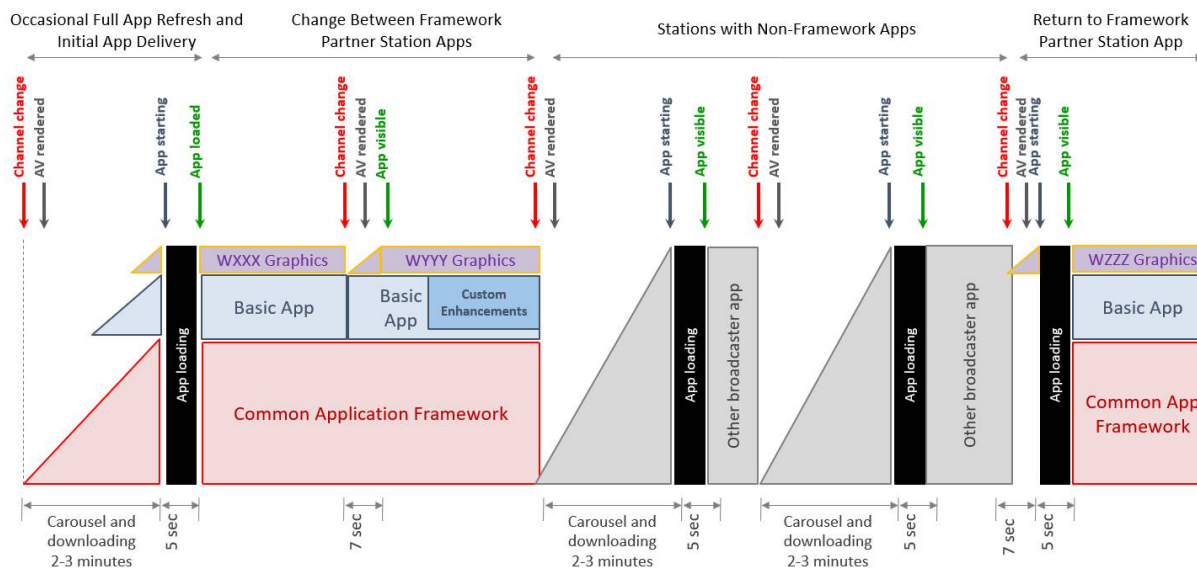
Occasional Full App Refresh and Initial App Delivery

Change Between Framework Partner Station Apps

Stations with Non-Framework Apps

Return to Framework Partner Station App

Channel change
AV rendered
App starting
App loaded
Channel change
AV rendered
App visible
Channel change
AV rendered
App starting
App visible
Channel change
AV rendered
App starting
App visible
Channel change
AV rendered
App starting
App visible

WXXX Graphics
WYYY Graphics
WZZZ Graphics

Basic App
Basic App
Custom Enhancements
Basic App

App loading
App loading
Other broadcaster app
App loading
Other broadcaster app
App loading

Common Application Framework
Common App Framework

Carousel and downloading 2-3 minutes
5 sec
7 sec
Carousel and downloading 2-3 minutes
5 sec
Carousel and downloading 2-3 minutes
5 sec
7 sec
5 sec